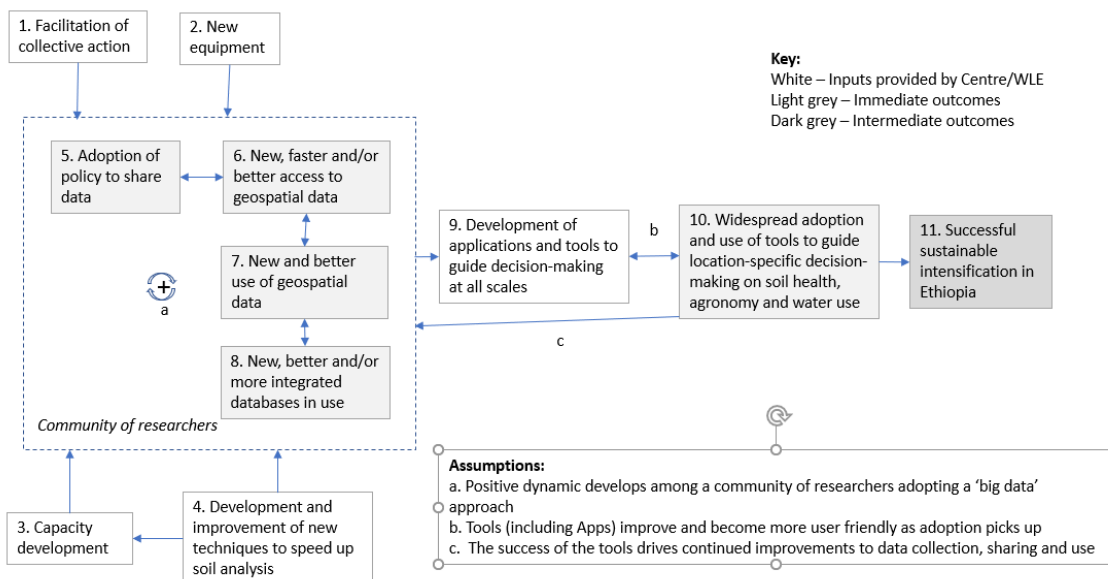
1. Facilitation of collective action

2. New equipment

Key:
White – Inputs provided by Centre/WLE
Light grey – Immediate outcomes
Dark grey – Intermediate outcomes

5. Adoption of policy to share data

6. New, faster and/or better access to geospatial data

7. New and better use of geospatial data

a

8. New, better and/or more integrated databases in use

Community of researchers

9. Development of applications and tools to guide decision-making at all scales

b

10. Widespread adoption and use of tools to guide location-specific decision-making on soil health, agronomy and water use

11. Successful sustainable intensification in Ethiopia

c

3. Capacity development

4. Development and improvement of new techniques to speed up soil analysis

Assumptions:
a. Positive dynamic develops among a community of researchers adopting a 'big data' approach
b. Tools (including Apps) improve and become more user friendly as adoption picks up
c. The success of the tools drives continued improvements to data collection, sharing and use